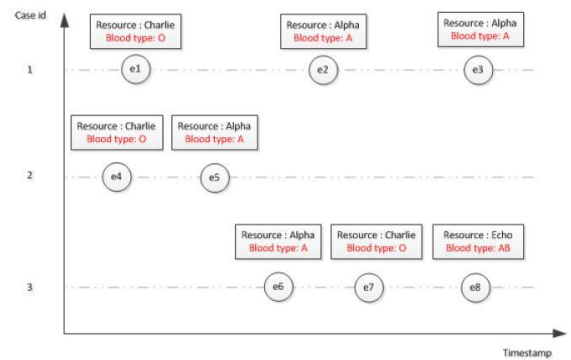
Case id

Resource : Charlie
Blood type: O

Resource : Alpha
Blood type: A

Resource : Alpha
Blood type: A

1

e1

e2

e3

Resource : Charlie
Blood type: O

Resource : Alpha
Blood type: A

2

e4

e5

Resource : Alpha
Blood type: A

Resource : Charlie
Blood type: O

Resource : Echo
Blood type: AB

3

e6

e7

e8

Timestamp